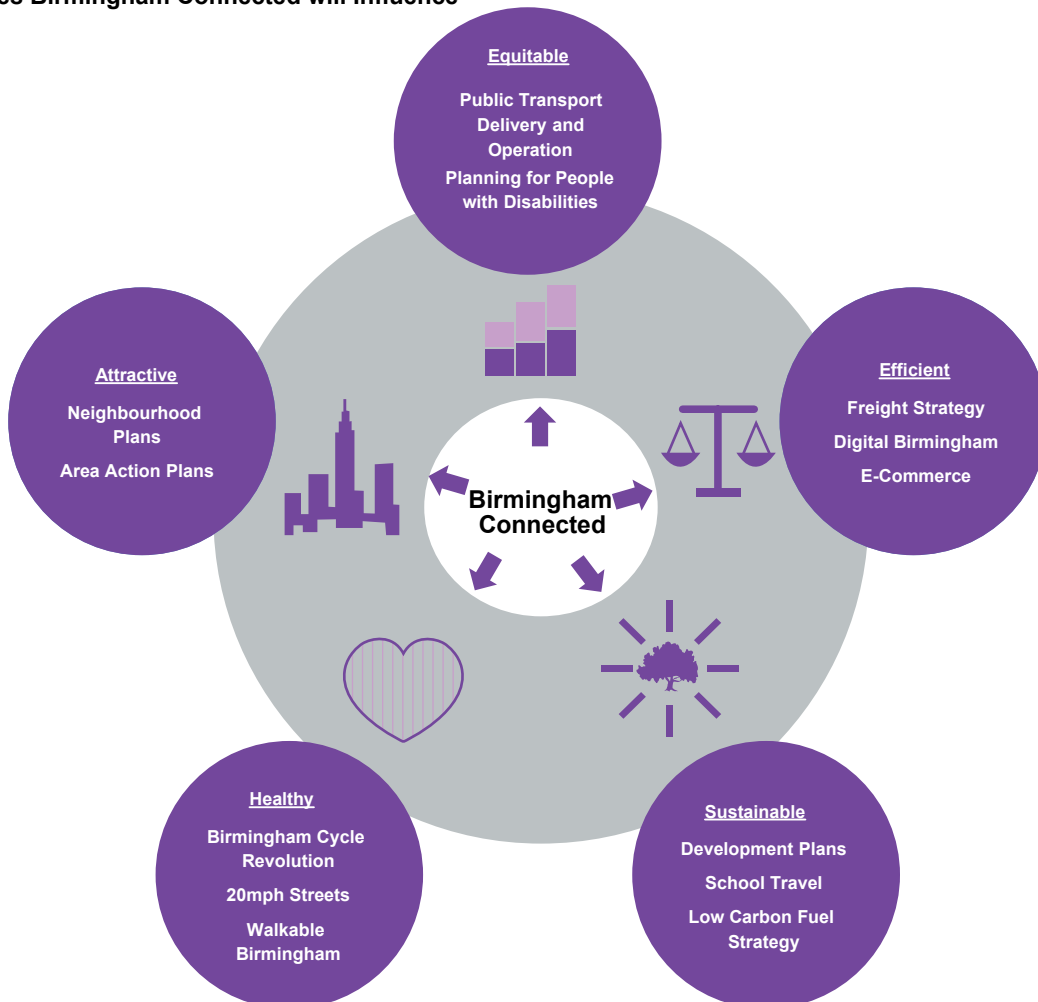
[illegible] Birmingham Connected will influence

Equitable

Public Transport Delivery and Operation

Planning for People with Disabilities

Attractive

Neighbourhood Plans

Area Action Plans

Efficient

Freight Strategy

Digital Birmingham

E-Commerce

Birmingham Connected

Healthy

Birmingham Cycle Revolution

20mph Streets

Walkable Birmingham

Sustainable

Development Plans

School Travel

Low Carbon Fuel Strategy